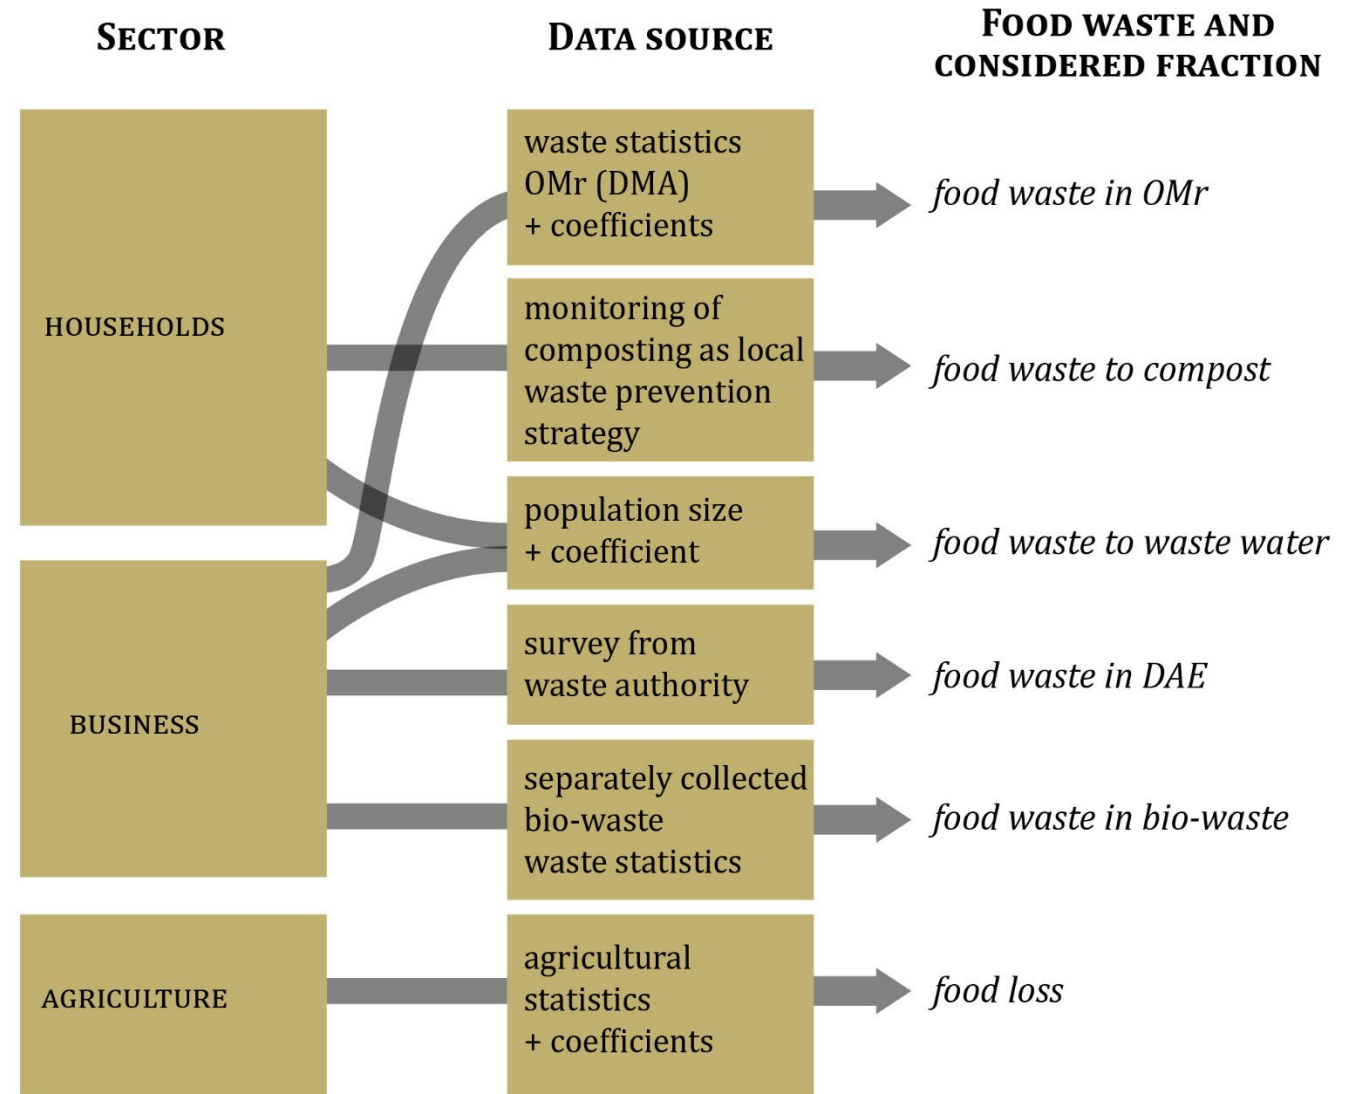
SECTOR

DATA SOURCE

FOOD WASTE AND CONSIDERED FRACTION

HOUSEHOLDS

BUSINESS

AGRICULTURE

waste statistics OMr (DMA) + coefficients

monitoring of composting as local waste prevention strategy

population size + coefficient

survey from waste authority

separately collected bio-waste waste statistics

agricultural statistics + coefficients

*food waste in OMr*

*food waste to compost*

*food waste to waste water*

*food waste in DAE*

*food waste in bio-waste*

*food loss*